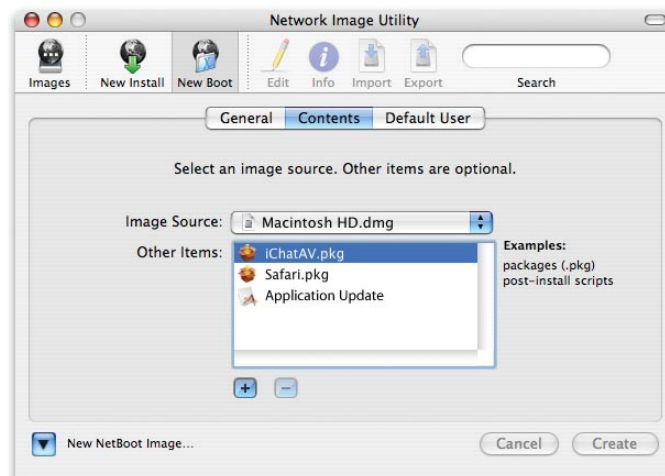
Network Image Utility

Images New Install New Boot Edit Info Import Export Search

General Contents Default User

Select an image source. Other items are optional.

Image Source: Macintosh HD.dmg

Other Items: iChatAV.pkg
Safari.pkg
Application Update

Examples:
packages (.pkg)
post-install scripts

+ −

New NetBoot Image...

Cancel Create